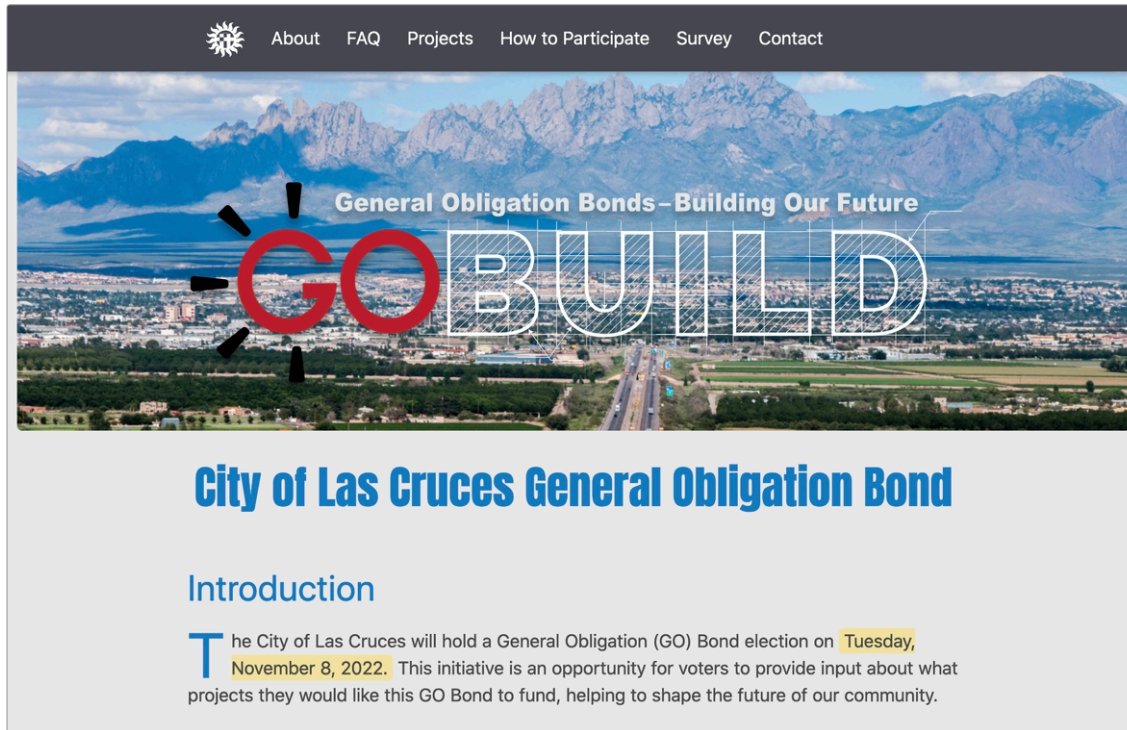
About FAQ Projects How to Participate Survey Contact

General Obligation Bonds – Building Our Future

GO BUILD

City of Las Cruces General Obligation Bond

Introduction

The City of Las Cruces will hold a General Obligation (GO) Bond election on Tuesday, November 8, 2022. This initiative is an opportunity for voters to provide input about what projects they would like this GO Bond to fund, helping to shape the future of our community.